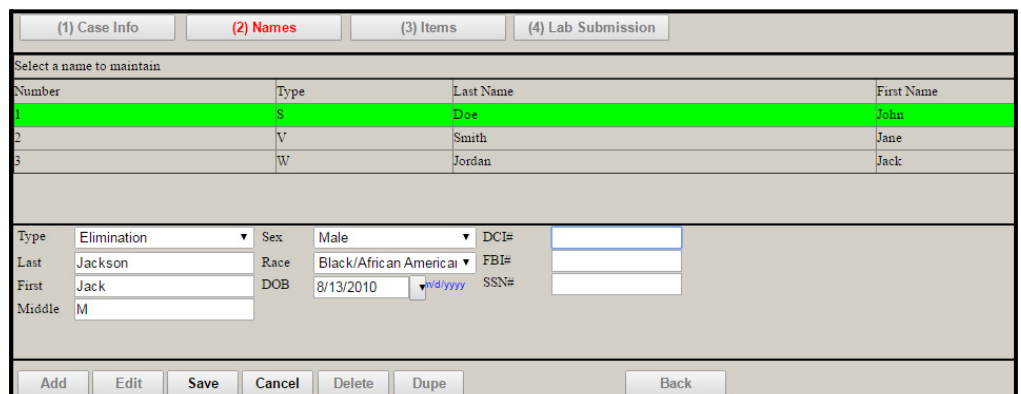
(1) Case Info (2) Names (3) Items (4) Lab Submission

Select a name to maintain

| Number | Type | Last Name | First Name |
|---|---|---|---|
| 1 | S | Doe | John |
| 2 | V | Smith | Jane |
| 3 | W | Jordan | Jack |

Type Elimination
Last Jackson
First Jack
Middle M

Sex Male
Race Black/African Americai
DOB 8/13/2010 m/d/yyyy

DCI#
FBI#
SSN#

Add Edit Save Cancel Delete Dupe Back